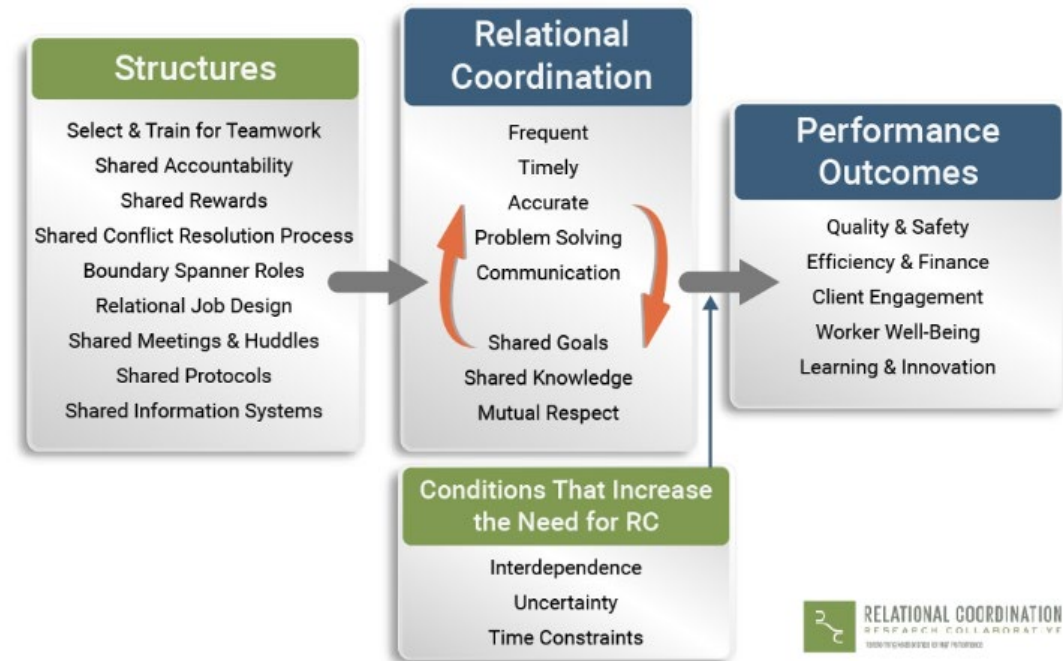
Structures

Select & Train for Teamwork
Shared Accountability
Shared Rewards
Shared Conflict Resolution Process
Boundary Spanner Roles
Relational Job Design
Shared Meetings & Huddles
Shared Protocols
Shared Information Systems

Relational Coordination

Frequent
Timely
Accurate
Problem Solving
Communication

Shared Goals
Shared Knowledge
Mutual Respect

Performance Outcomes

Quality & Safety
Efficiency & Finance
Client Engagement
Worker Well-Being
Learning & Innovation

Conditions That Increase the Need for RC

Interdependence
Uncertainty
Time Constraints

RELATIONAL COORDINATION
RESEARCH COLLABORATIVE
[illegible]